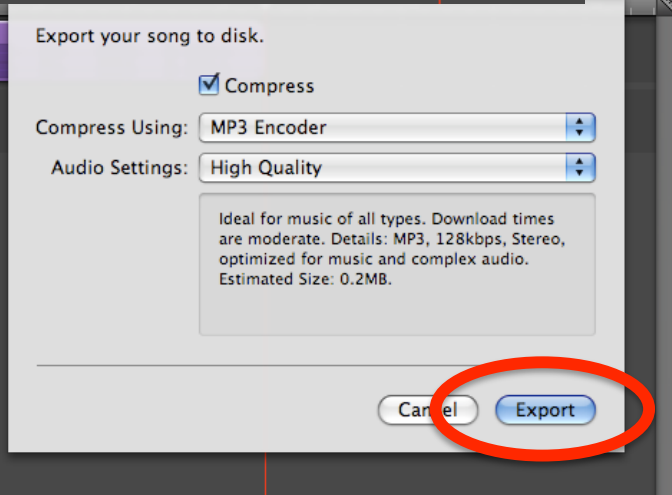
Export your song to disk.

Compress

Compress Using: MP3 Encoder

Audio Settings: High Quality

Ideal for music of all types. Download times are moderate. Details: MP3, 128kbps, Stereo, optimized for music and complex audio. Estimated Size: 0.2MB.

Cancel

Export